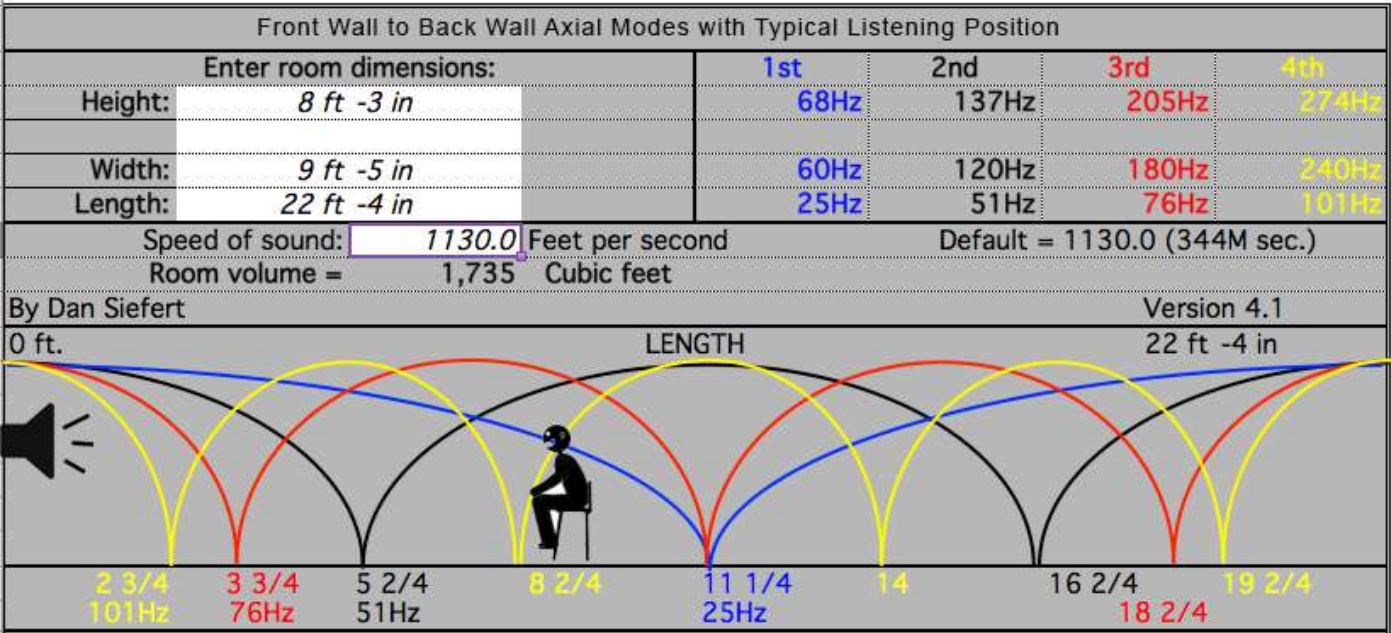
Front Wall to Back Wall Axial Modes with Typical Listening Position

| Enter room dimensions: | | 1st | 2nd | 3rd | 4th |
|---|---|---|---|---|---|
| Height: | 8 ft -3 in | 68Hz | 137Hz | 205Hz | 274Hz |
| | | | | | |
| Width: | 9 ft -5 in | 60Hz | 120Hz | 180Hz | 240Hz |
| Length: | 22 ft -4 in | 25Hz | 51Hz | 76Hz | 101Hz |

Speed of sound: 1130.0 Feet per second Default = 1130.0 (344M sec.)
Room volume = 1,735 Cubic feet
By Dan Siefert Version 4.1
0 ft. LENGTH 22 ft -4 in

2 3/4 3 3/4 5 2/4 8 2/4 11 1/4 14 16 2/4 19 2/4
101Hz 76Hz 51Hz 25Hz 18 2/4